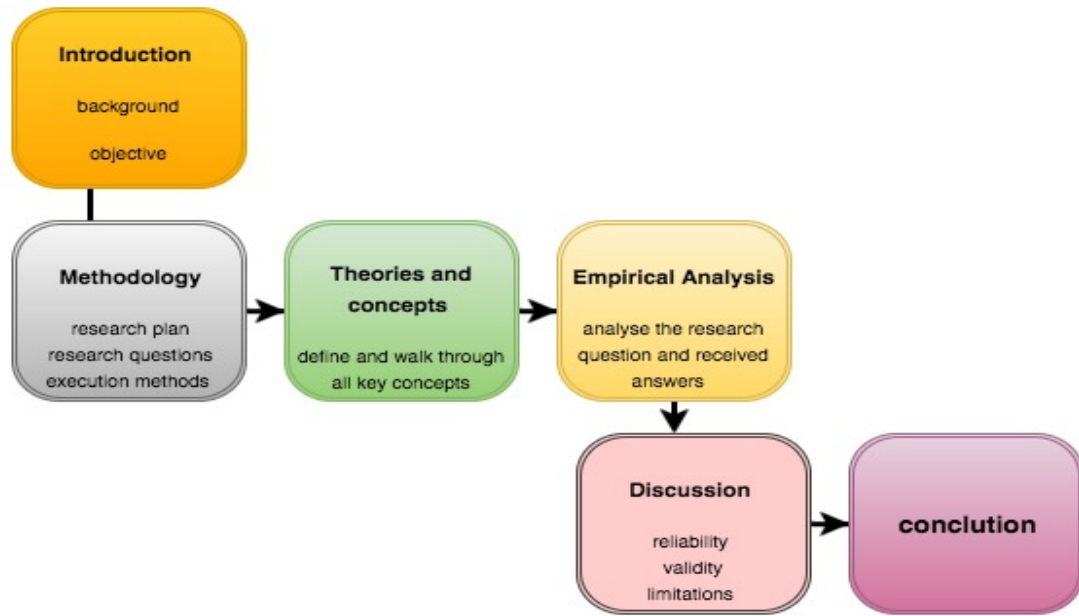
Introduction

background

objective

Methodology

research plan
research questions
execution methods

Theories and concepts

define and walk through all key concepts

Empirical Analysis

analyse the research question and received answers

Discussion

reliability
validity
limitations

conclution